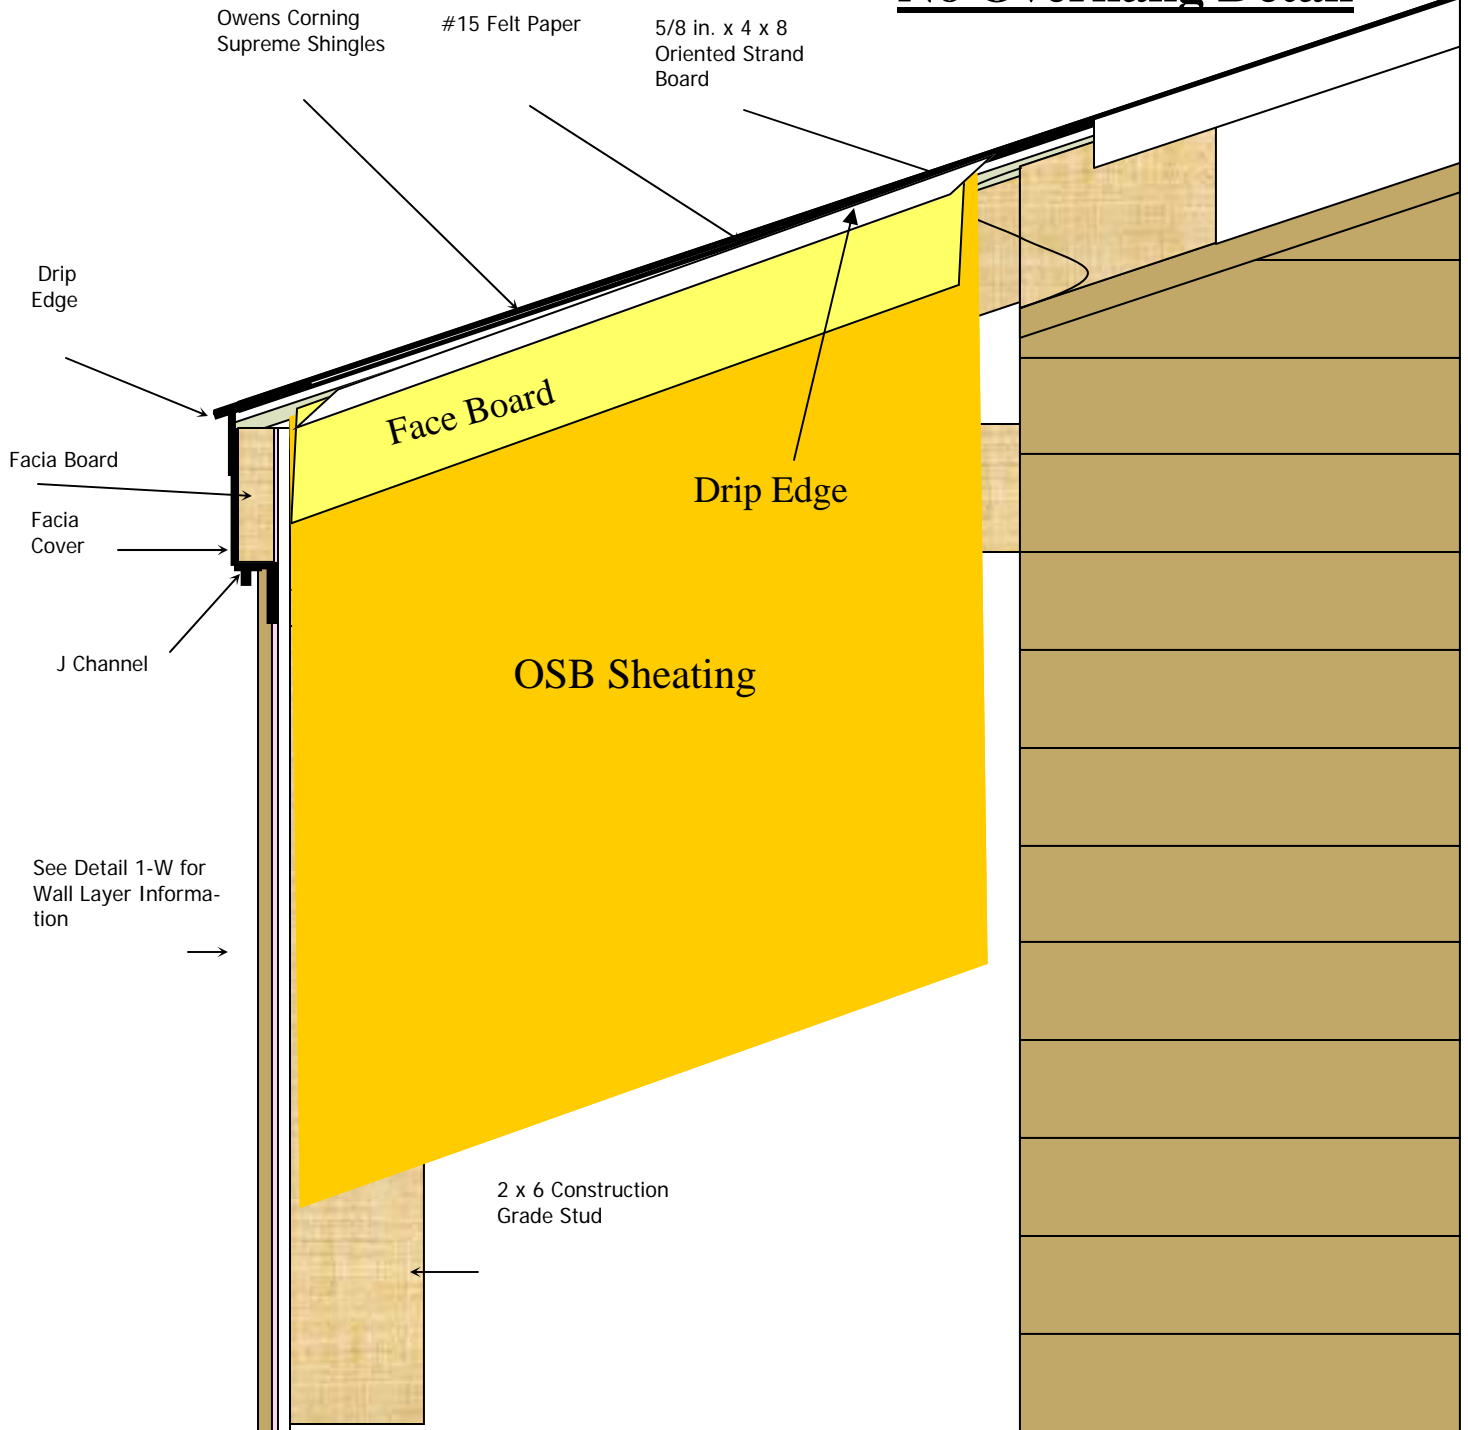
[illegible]

Owens Corning Supreme Shingles

#15 Felt Paper

5/8 in. x 4 x 8 Oriented Strand Board

Drip Edge

Facia Board

Facia Cover

J Channel

Face Board

Drip Edge

OSB Sheating

See Detail 1-W for Wall Layer Information

2 x 6 Construction Grade Stud